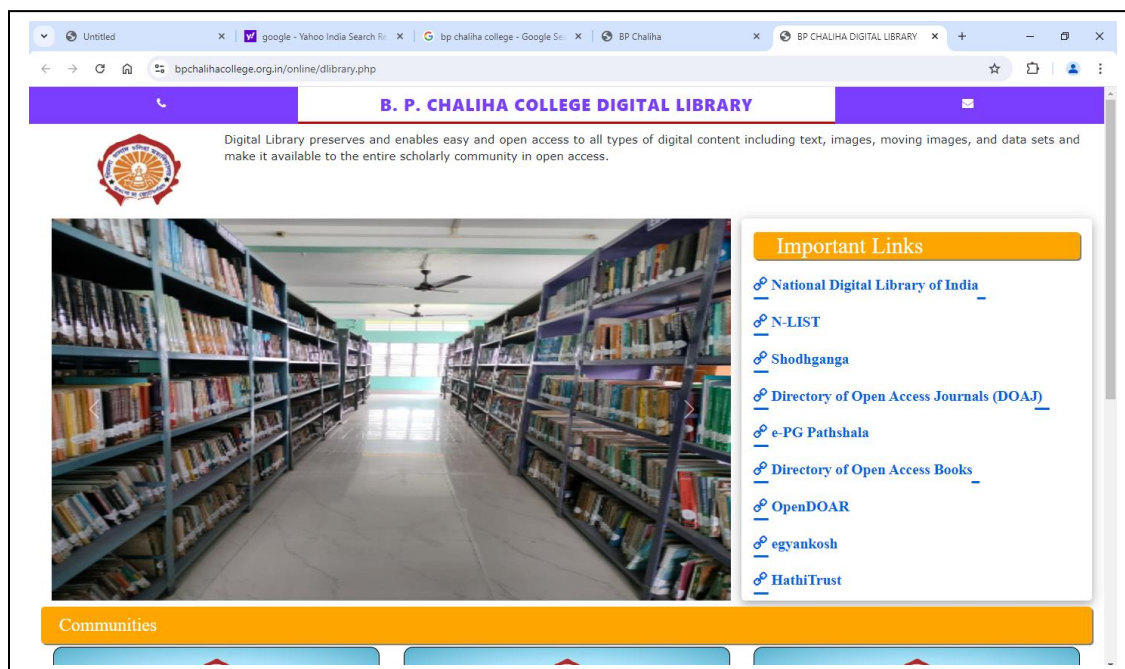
Untitled
google - Yahoo India Search Re
bp chaliha college - Google Se
BP Chaliha
BP CHALIHA DIGITAL LIBRARY

bpchalihacollege.org.in/online/dlibrary.php

B. P. CHALIHA COLLEGE DIGITAL LIBRARY

Digital Library preserves and enables easy and open access to all types of digital content including text, images, moving images, and data sets and make it available to the entire scholarly community in open access.

Important Links

National Digital Library of India

N-LIST

Shodhganga

Directory of Open Access Journals (DOAJ)

e-PG Pathshala

Directory of Open Access Books

OpenDOAR

egyankosh

HathiTrust

Communities